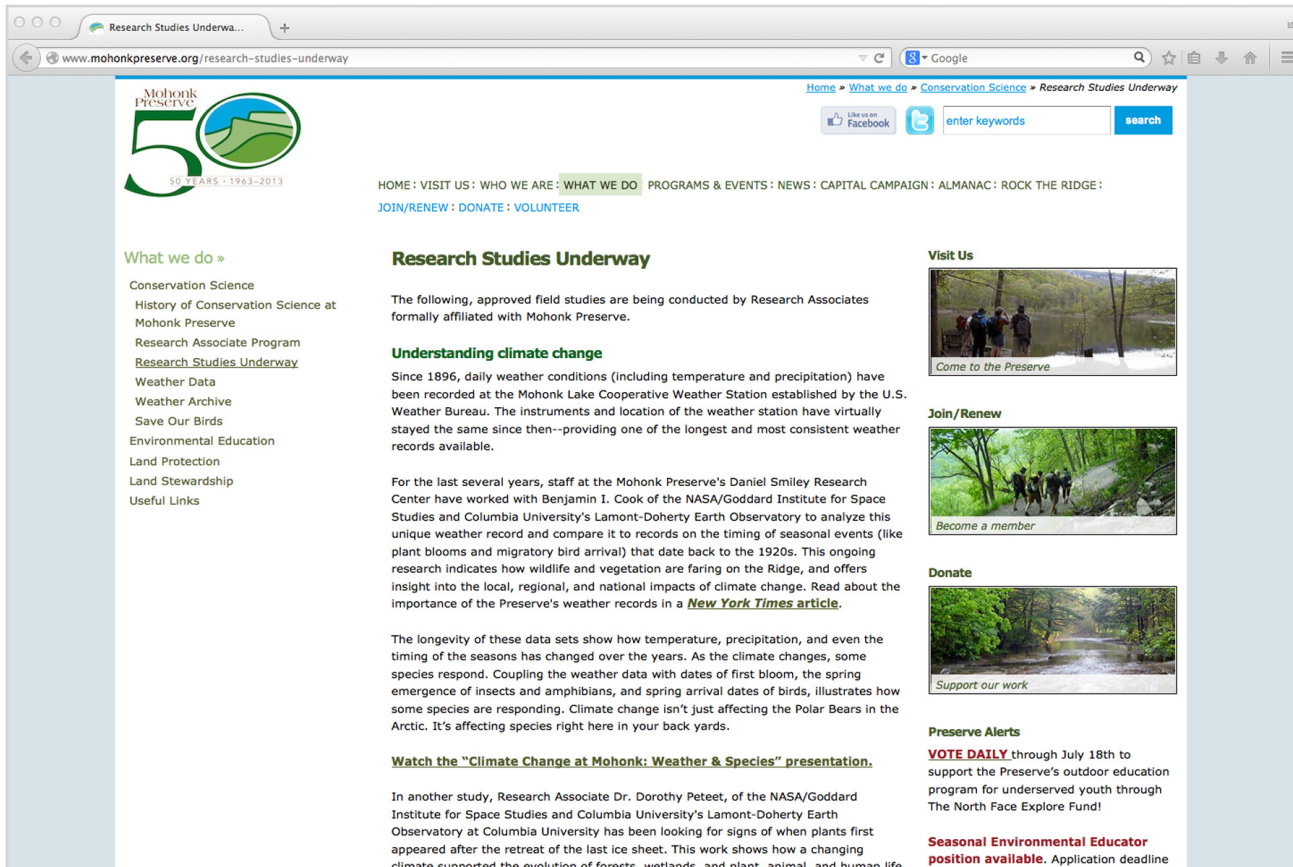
Research Studies Underwa...

www.mohonkpreserve.org/research-studies-underway

Google

Mohonk Preserve

50 YEARS · 1963–2013

Home » What we do » Conservation Science » Research Studies Underway

Like us on Facebook

enter keywords

search

HOME : VISIT US : WHO WE ARE : WHAT WE DO : PROGRAMS & EVENTS : NEWS : CAPITAL CAMPAIGN : ALMANAC : ROCK THE RIDGE : JOIN/RENEW : DONATE : VOLUNTEER

What we do »

Conservation Science
History of Conservation Science at Mohonk Preserve
Research Associate Program
Research Studies Underway
Weather Data
Weather Archive
Save Our Birds
Environmental Education
Land Protection
Land Stewardship
Useful Links

Research Studies Underway

The following, approved field studies are being conducted by Research Associates formally affiliated with Mohonk Preserve.

Understanding climate change

Since 1896, daily weather conditions (including temperature and precipitation) have been recorded at the Mohonk Lake Cooperative Weather Station established by the U.S. Weather Bureau. The instruments and location of the weather station have virtually stayed the same since then--providing one of the longest and most consistent weather records available.

For the last several years, staff at the Mohonk Preserve's Daniel Smiley Research Center have worked with Benjamin I. Cook of the NASA/Goddard Institute for Space Studies and Columbia University's Lamont-Doherty Earth Observatory to analyze this unique weather record and compare it to records on the timing of seasonal events (like plant blooms and migratory bird arrival) that date back to the 1920s. This ongoing research indicates how wildlife and vegetation are faring on the Ridge, and offers insight into the local, regional, and national impacts of climate change. Read about the importance of the Preserve's weather records in a New York Times article.

The longevity of these data sets show how temperature, precipitation, and even the timing of the seasons has changed over the years. As the climate changes, some species respond. Coupling the weather data with dates of first bloom, the spring emergence of insects and amphibians, and spring arrival dates of birds, illustrates how some species are responding. Climate change isn't just affecting the Polar Bears in the Arctic. It's affecting species right here in your back yards.

Watch the "Climate Change at Mohonk: Weather & Species" presentation.

In another study, Research Associate Dr. Dorothy Peteet, of the NASA/Goddard Institute for Space Studies and Columbia University's Lamont-Doherty Earth Observatory at Columbia University has been looking for signs of when plants first appeared after the retreat of the last ice sheet. This work shows how a changing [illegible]

Visit Us

Come to the Preserve

Join/Renew

Become a member

Donate

Support our work

Preserve Alerts

VOTE DAILY through July 18th to support the Preserve's outdoor education program for underserved youth through The North Face Explore Fund!

Seasonal Environmental Educator position available. Application deadline